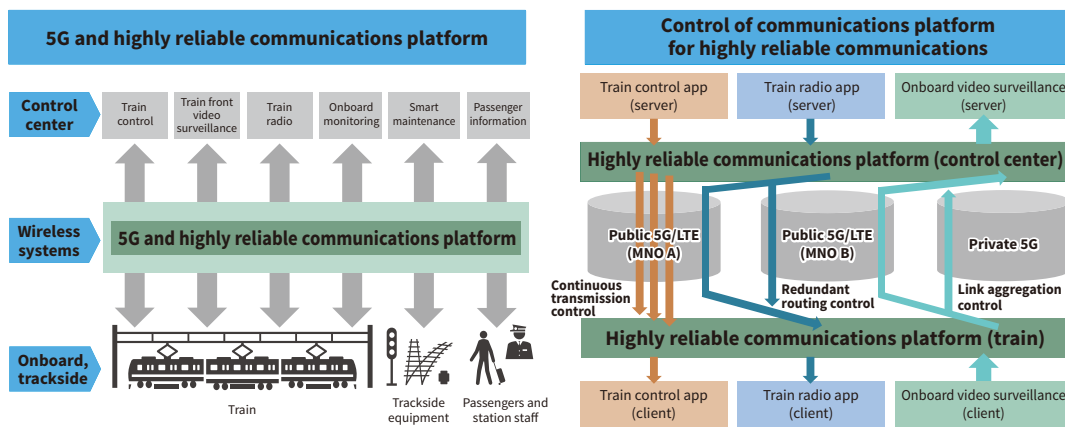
5G and highly reliable communications platform

Control center

Train control

Train front video surveillance

Train radio

Onboard monitoring

Smart maintenance

Passenger information

Wireless systems

5G and highly reliable communications platform

Onboard, trackside

Train

Trackside equipment

Passengers and station staff

Control of communications platform for highly reliable communications

Train control app (server)

Train radio app (server)

Onboard video surveillance (server)

Highly reliable communications platform (control center)

Public 5G/LTE (MNO A)

Public 5G/LTE (MNO B)

Private 5G

Continuous transmission control

Redundant routing control

Link aggregation control

Highly reliable communications platform (train)

Train control app (client)

Train radio app (client)

Onboard video surveillance (client)